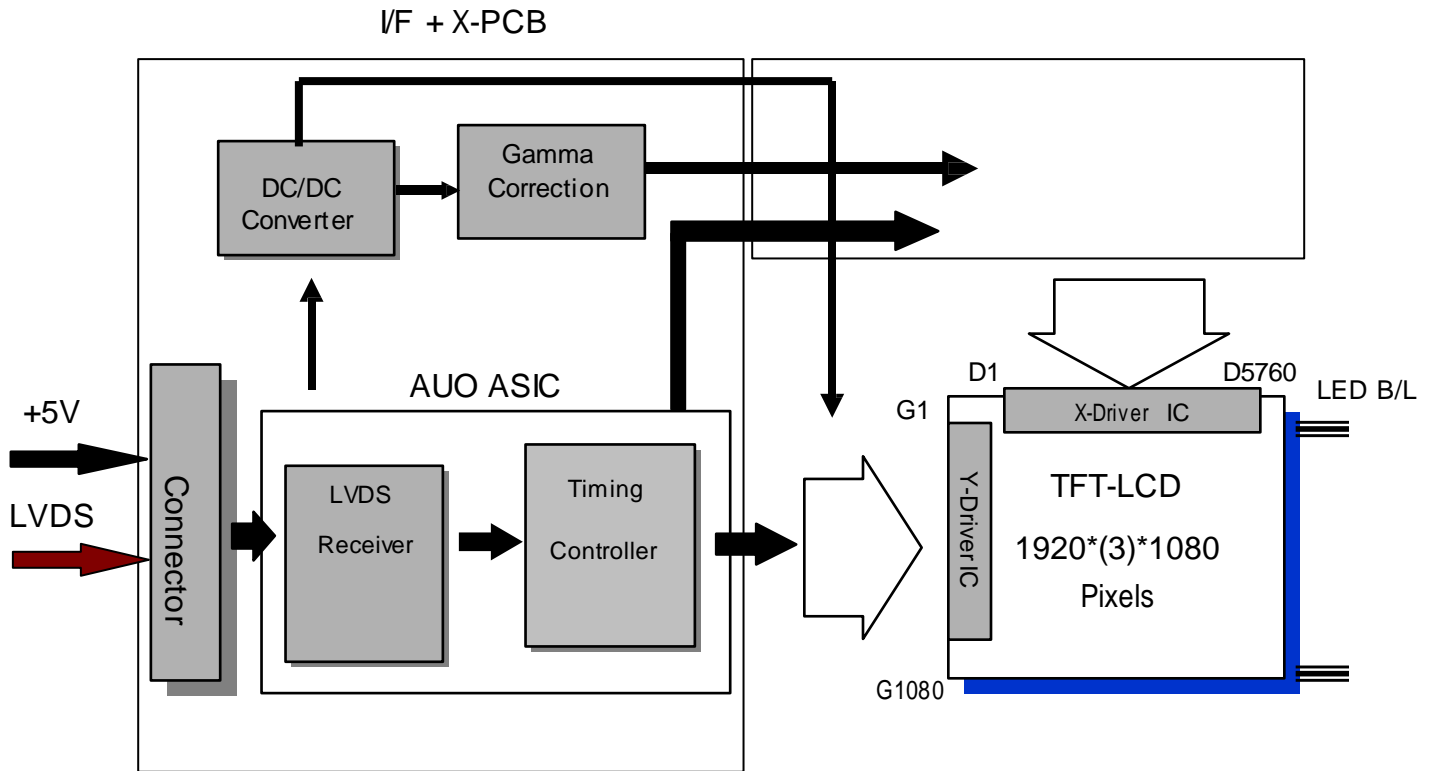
I/F + X-PCB

DC/DC Converter

Gamma Correction

AUO ASIC

+5V

LVDS

Connector

LVDS Receiver

Timing Controller

D1

D5760

LED B/L

G1

X-Driver IC

Y-Driver IC

TFT-LCD

1920*(3)*1080

Pixels

G1080